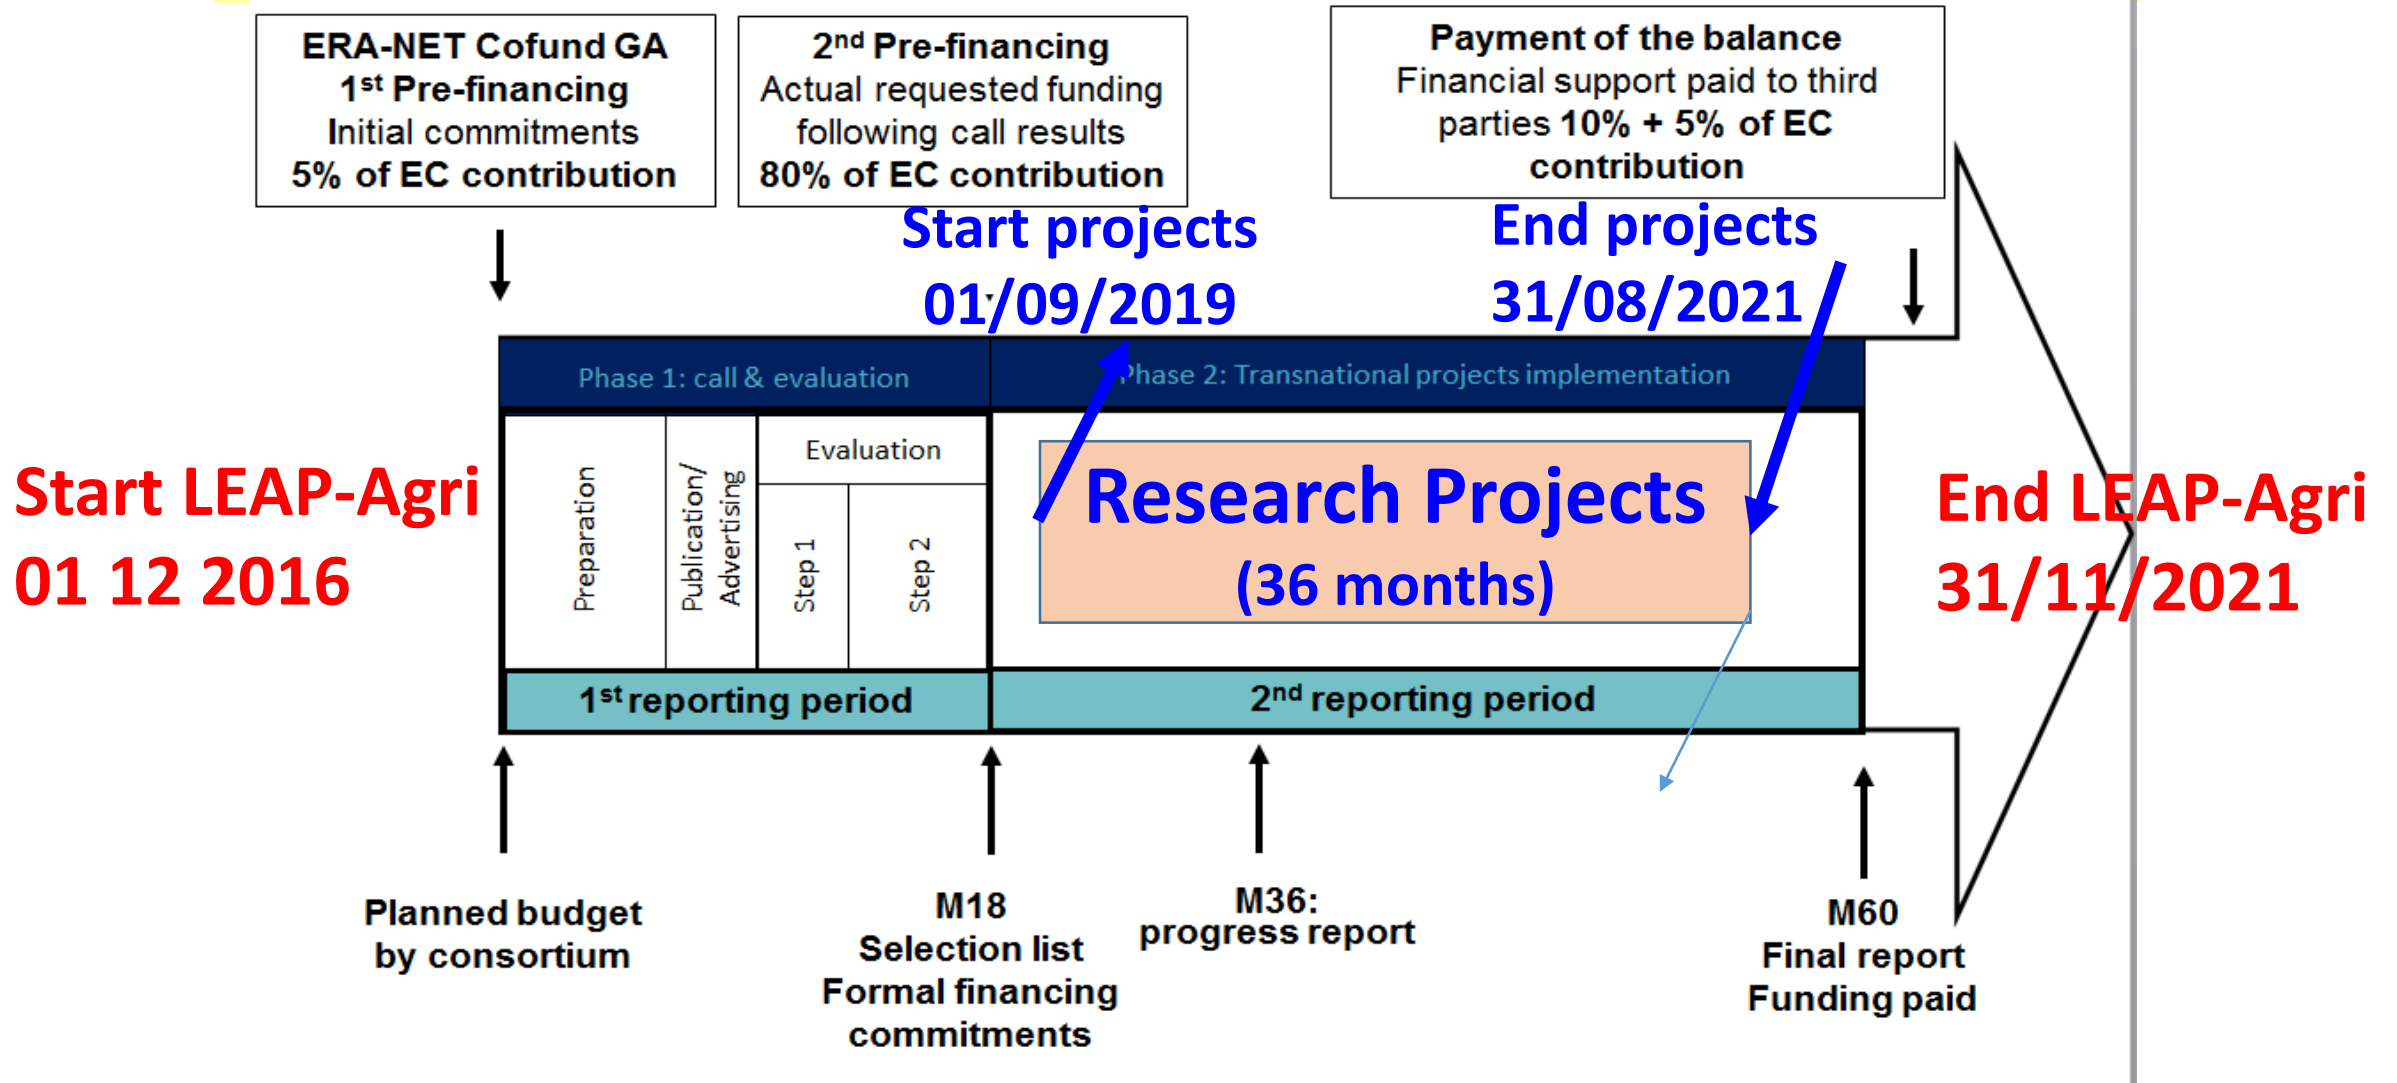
ERA-NET Cofund GA
1$^{st}$ Pre-financing
Initial commitments
5% of EC contribution

2$^{nd}$ Pre-financing
Actual requested funding following call results
80% of EC contribution

Payment of the balance
Financial support paid to third parties 10% + 5% of EC contribution

Start projects
01/09/2019

End projects
31/08/2021

Start LEAP-Agri
01 12 2016

Phase 1: call & evaluation

Preparation

Publication/ Advertising

Evaluation

Step 1

Step 2

Phase 2: Transnational projects implementation

Research Projects
(36 months)

End LEAP-Agri
31/11/2021

1$^{st}$ reporting period

2$^{nd}$ reporting period

Planned budget by consortium

M18
Selection list
Formal financing commitments

M36:
progress report

M60
Final report
Funding paid